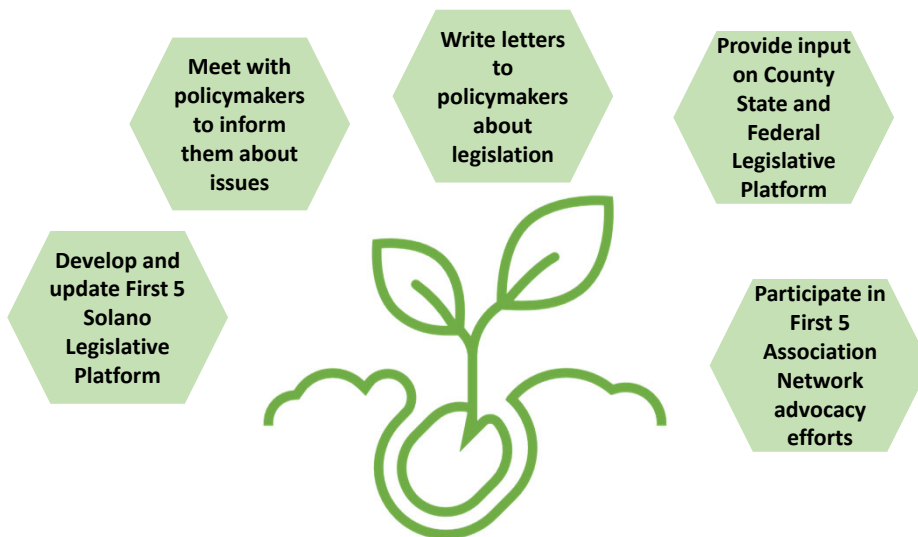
Meet with policymakers to inform them about issues

Write letters to policymakers about legislation

Provide input on County State and Federal Legislative Platform

Develop and update First 5 Solano Legislative Platform

Participate in First 5 Association Network advocacy efforts